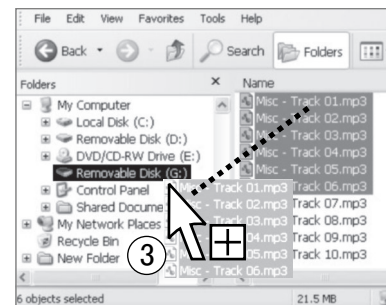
File Edit View Favorites Tools Help

Back Search Folders

Folders ×
My Computer
Local Disk (C:)
Removable Disk (D:)
DVD/CD-RW Drive (E:)
Removable Disk (G:)
Control Panel
Shared Docume
My Network Places
Recycle Bin
New Folder

Name
Misc - Track 01.mp3
Misc - Track 02.mp3
Misc - Track 03.mp3
Misc - Track 04.mp3
Misc - Track 05.mp3
Misc - Track 06.mp3
Track 07.mp3
Track 08.mp3
Track 09.mp3
Track 10.mp3

Track 01.mp3
Track 02.mp3
Track 03.mp3
Track 04.mp3
Track 05.mp3
Misc - Track 06.mp3

3

6 objects selected 21.5 MB